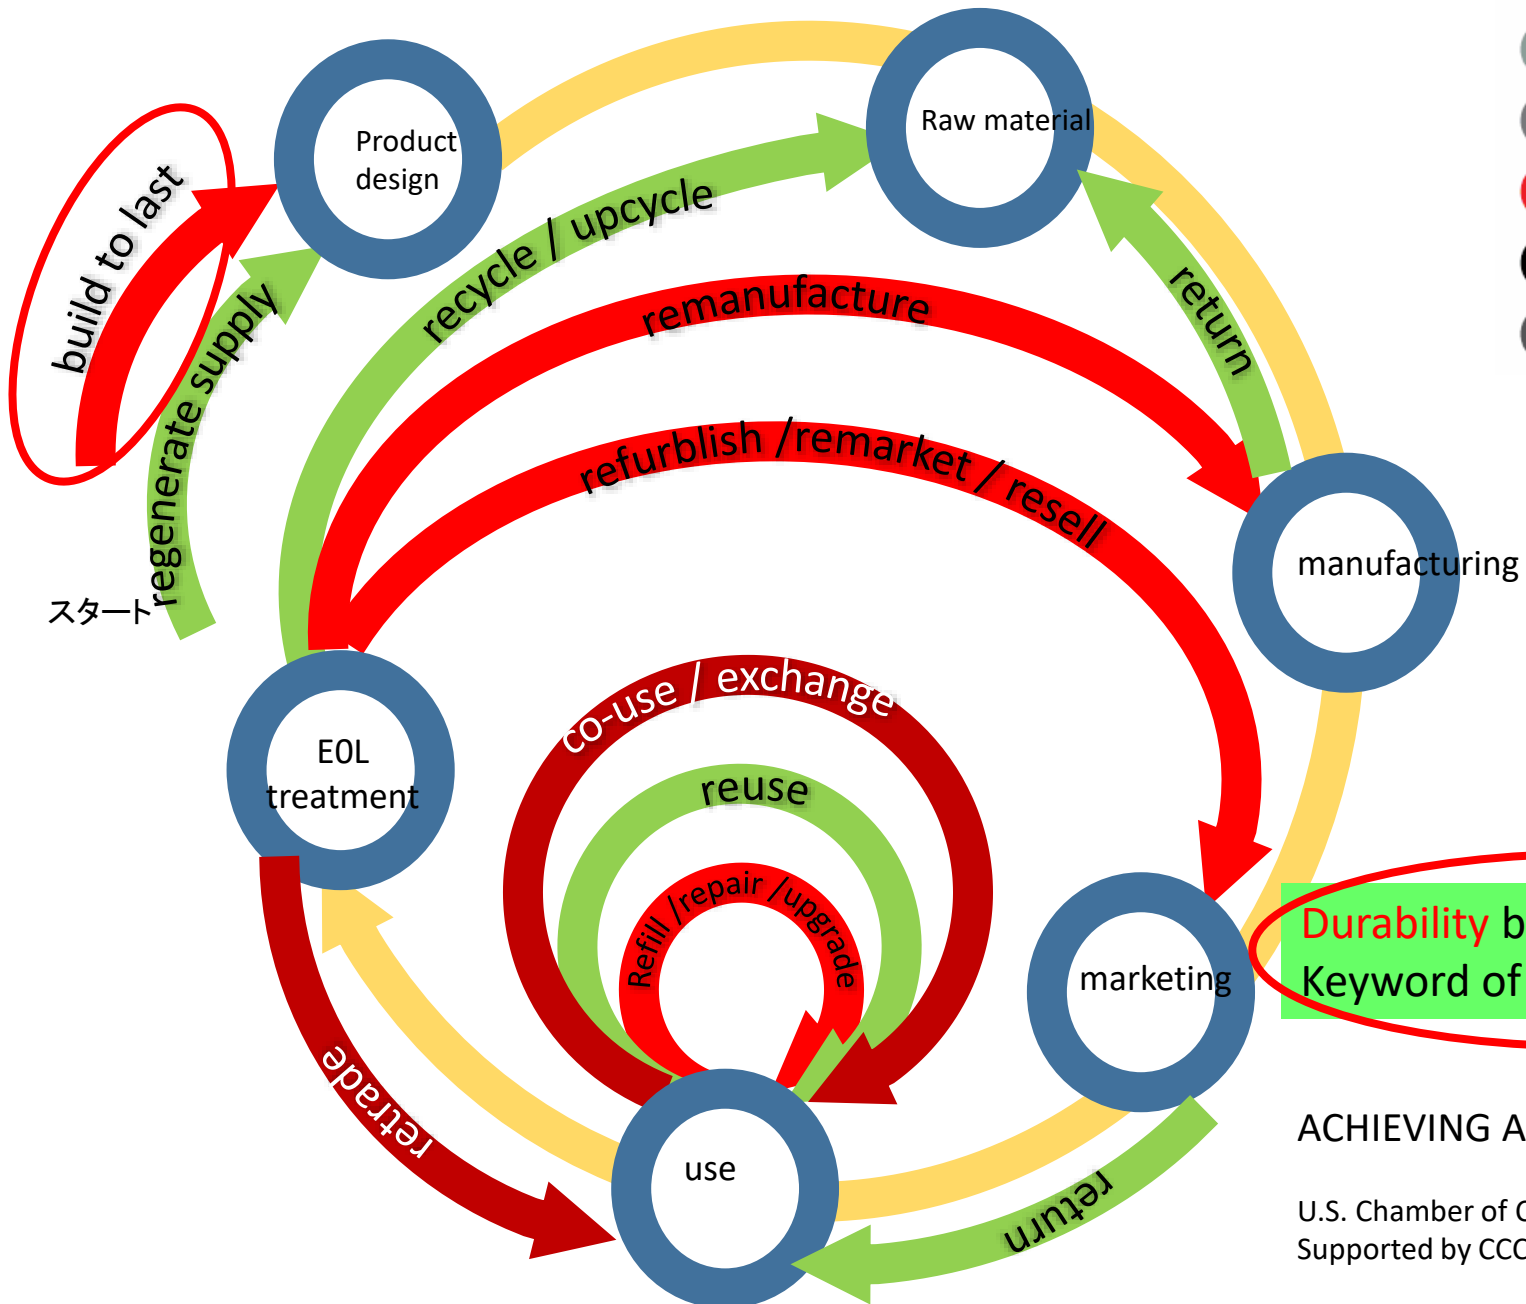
Product design

Raw material

build to last

regenerate supply

recycle / upcycle

return

remanufacture

refurblish /remarket / resell

manufacturing

スタート

EOL treatment

co-use / exchange

reuse

Refill /repair /upgrade

marketing

Durability b
Keyword of

retrade

use

return

ACHIEVING A

U.S. Chamber of C
Supported by CCC